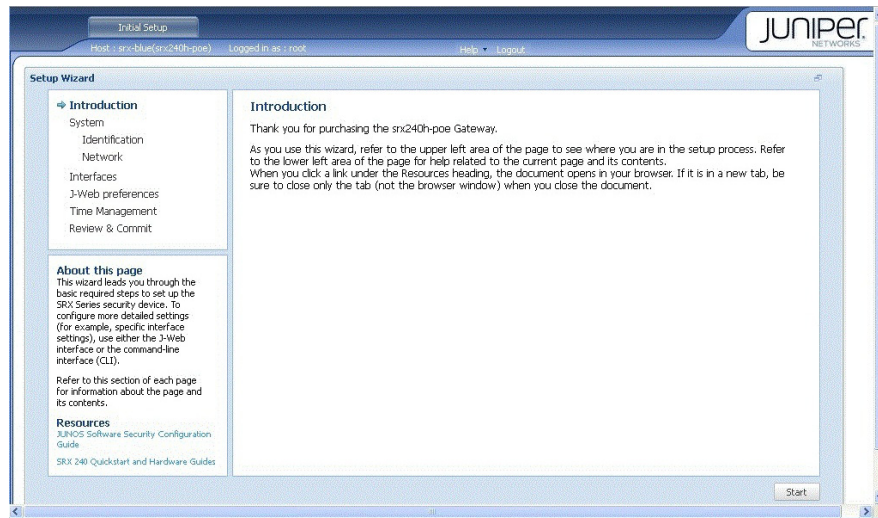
Initial Setup

Host : srx-blue(srx240h-poe)   Logged in as : root

Help ▾ Logout

JUNIPer NETWORKS

Setup Wizard

➡ Introduction
System
Identification
Network
Interfaces
J-Web preferences
Time Management
Review & Commit

About this page
This wizard leads you through the basic required steps to set up the SRX Series security device. To configure more detailed settings (for example, specific interface settings), use either the J-Web interface or the command-line interface (CLI).

Refer to this section of each page for information about the page and its contents.

Resources
JUNOS Software Security Configuration Guide

SRX 240 Quickstart and Hardware Guides

Introduction

Thank you for purchasing the srx240h-poe Gateway.

As you use this wizard, refer to the upper left area of the page to see where you are in the setup process. Refer to the lower left area of the page for help related to the current page and its contents.
When you click a link under the Resources heading, the document opens in your browser. If it is in a new tab, be sure to close only the tab (not the browser window) when you close the document.

Start